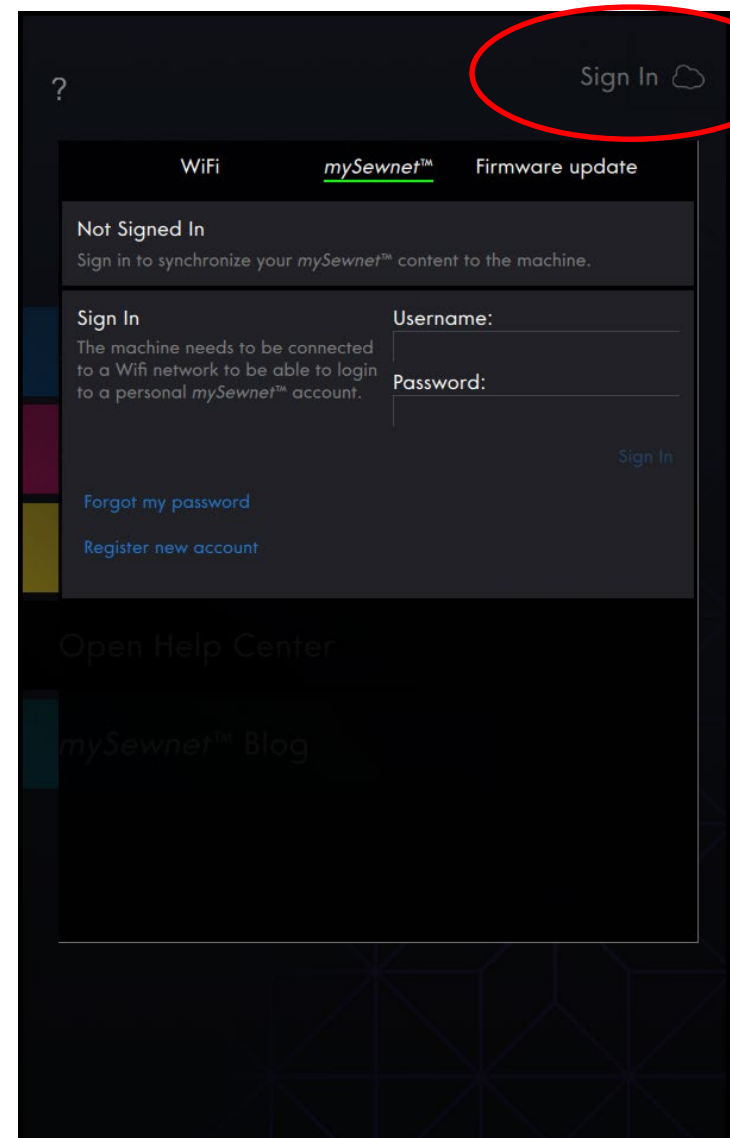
?

Sign In

WiFi mySewnet™ Firmware update

Not Signed In
Sign in to synchronize your mySewnet™ content to the machine.

Sign In
The machine needs to be connected to a Wifi network to be able to login to a personal mySewnet™ account.

Username:

Password:

Sign In

Forgot my password

Register new account

Open Help Center

mySewnet™ Blog